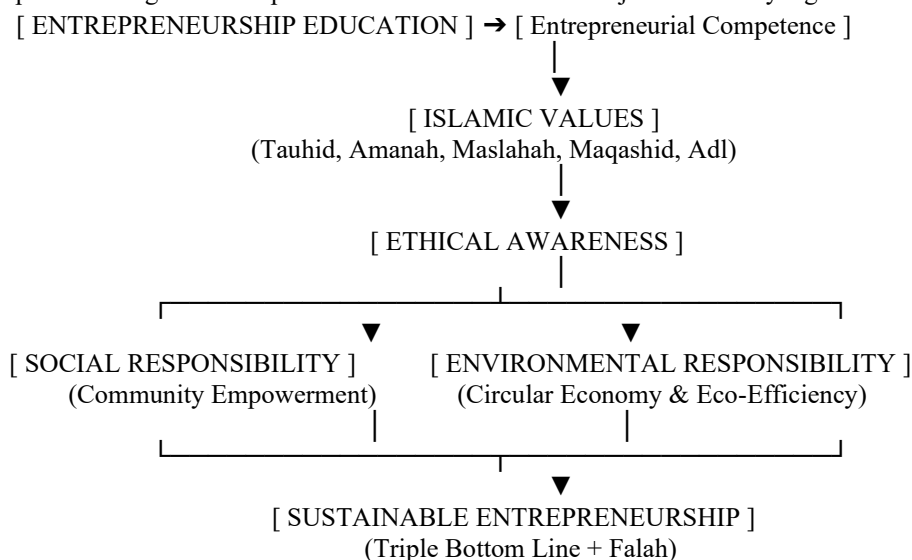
[ ENTREPRENEURSHIP EDUCATION ] ➔ [ Entrepreneurial Competence ]

[ ISLAMIC VALUES ]
(Tauhid, Amanah, Maslahah, Maqashid, Adl)

[ ETHICAL AWARENESS ]

[ SOCIAL RESPONSIBILITY ]
(Community Empowerment)

[ ENVIRONMENTAL RESPONSIBILITY ]
(Circular Economy & Eco-Efficiency)

[ SUSTAINABLE ENTREPRENEURSHIP ]
(Triple Bottom Line + Falah)